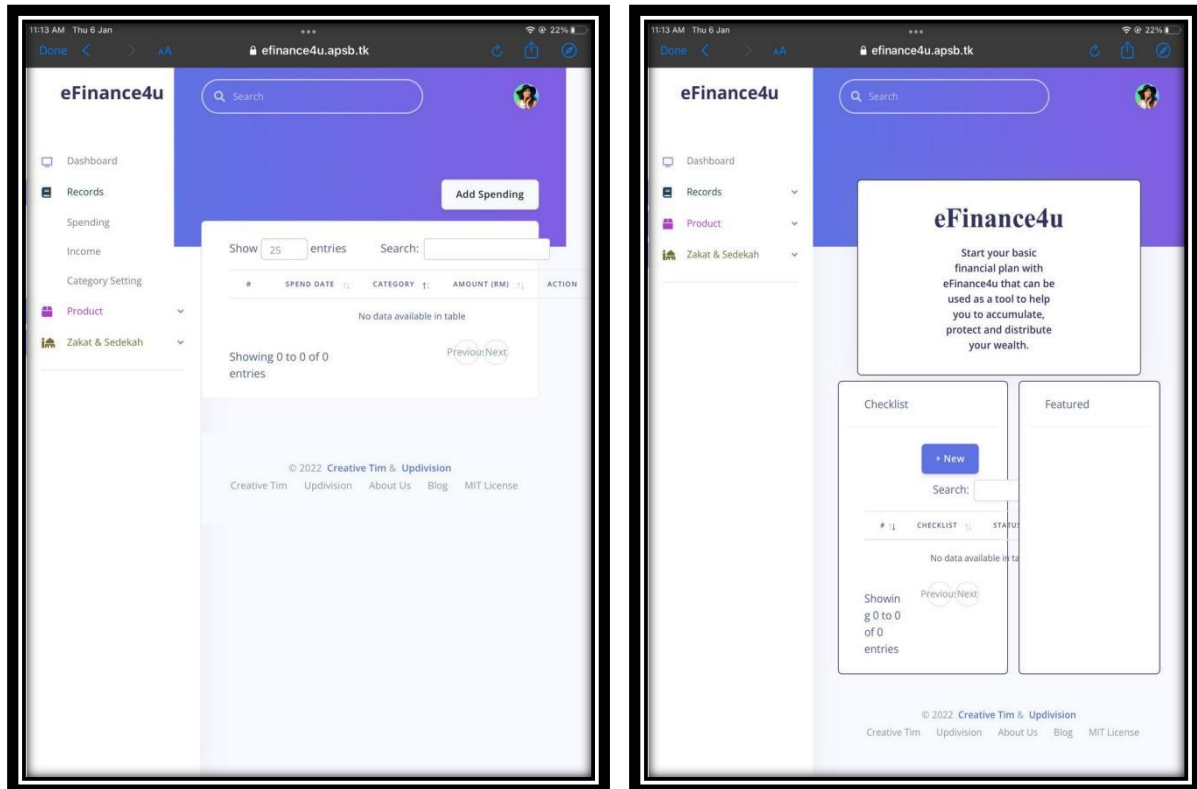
11:13 AM Thu 6 Jan
22%
Done AA
efinance4u.apsb.tk

eFinance4u

Search

Dashboard
Records
Spending
Income
Category Setting
Product
Zakat & Sedekah

Add Spending

Show 25 entries Search:

| # | SPEND DATE | CATEGORY | AMOUNT (RM) | ACTION |
|---|---|---|---|---|
| No data available in table | | | | |

Showing 0 to 0 of 0 entries
Previous Next

© 2022 Creative Tim & Updivision
Creative Tim Updivision About Us Blog MIT License

11:13 AM Thu 6 Jan
22%
Done AA
efinance4u.apsb.tk

eFinance4u

Search

Dashboard
Records
Product
Zakat & Sedekah

eFinance4u

Start your basic financial plan with eFinance4u that can be used as a tool to help you to accumulate, protect and distribute your wealth.

Checklist

+ New

Search:

| # | CHECKLIST | STATUS |
|---|---|---|
| No data available in ta | | |

Showing 0 to 0 of 0 entries
Previous Next

Featured

© 2022 Creative Tim & Updivision
Creative Tim Updivision About Us Blog MIT License